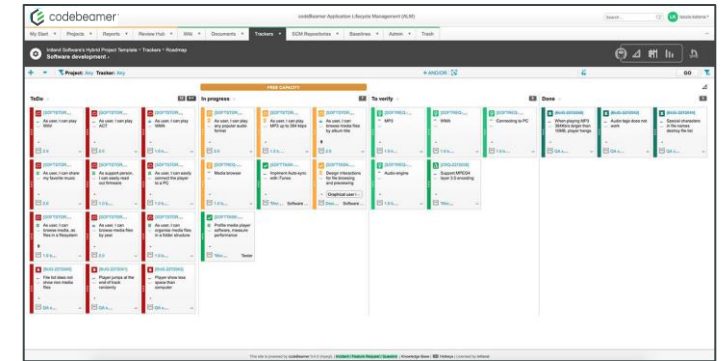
codebeamer

codeBeamer Application Lifecycle Management (ALM)

Search

My Start | Projects | Reports | Review Hub | Wiki | Documents | Trackers | SCM Repositories | Baselines | Admin | Trash

Intland Software's Hybrid Project Template › Trackers › Roadmap

Software development

Project: Any Tracker: Any

AND/OR

GO

FREE CAPACITY

To Do

In progress

To verify

Done

[SOFTSTOR...] As user, I can play WAV

[SOFTSTOR...] As user, I can play AOT

[SOFTSTOR...] As user, I can play WMA

[SOFTREQ...] As user, I can play any popular audio format

[SOFTSTOR...] As user, I can play MP3 up to 384 kbps

[SOFTSTOR...] As user, I can browse media files by album title

[SOFTREQ...] MP3

[SOFTREQ...] WMA

[SOFTREQ...] Connecting to PC

[BUG-...] When playing MP3 384Kb/s longer than 10MB, player hangs

[BUG-...] Audio tags does not work

[BUG-...] Special characters in the names destroy file list

[SOFTSTOR...] As user, I can share my favorite music

[SOFTSTOR...] As support person, I can easily read out firmware

[SOFTSTOR...] As user, I can easily connect the player to a PC

[SOFTREQ...] Media browser

[SOFTTASK...] Implement Auto-sync with iTunes

[SOFTTASK...] Design interactions for file browsing and processing

Graphical user i...

Software...

[SOFTREQ...] Audio engine

[SOFTREQ...] Support MPEG4 layer 3.0 encoding

[SOFTSTOR...] As user, I can browse media, as files in a filesystem

[SOFTSTOR...] As user, I can browse media files by year

[SOFTSTOR...] As user, I can organize media files in a folder structure

[SOFTTASK...] Profile media player software, measure performance

Tester

[BUG-...] File list does not show non-media files

[BUG-...] Player jumps at the end of track randomly

[BUG-...] Player show less space than computer

This site is powered by codeBeamer | Contact | Feature Request | Question | Knowledge Base | Hotkeys | Licensed by Intland